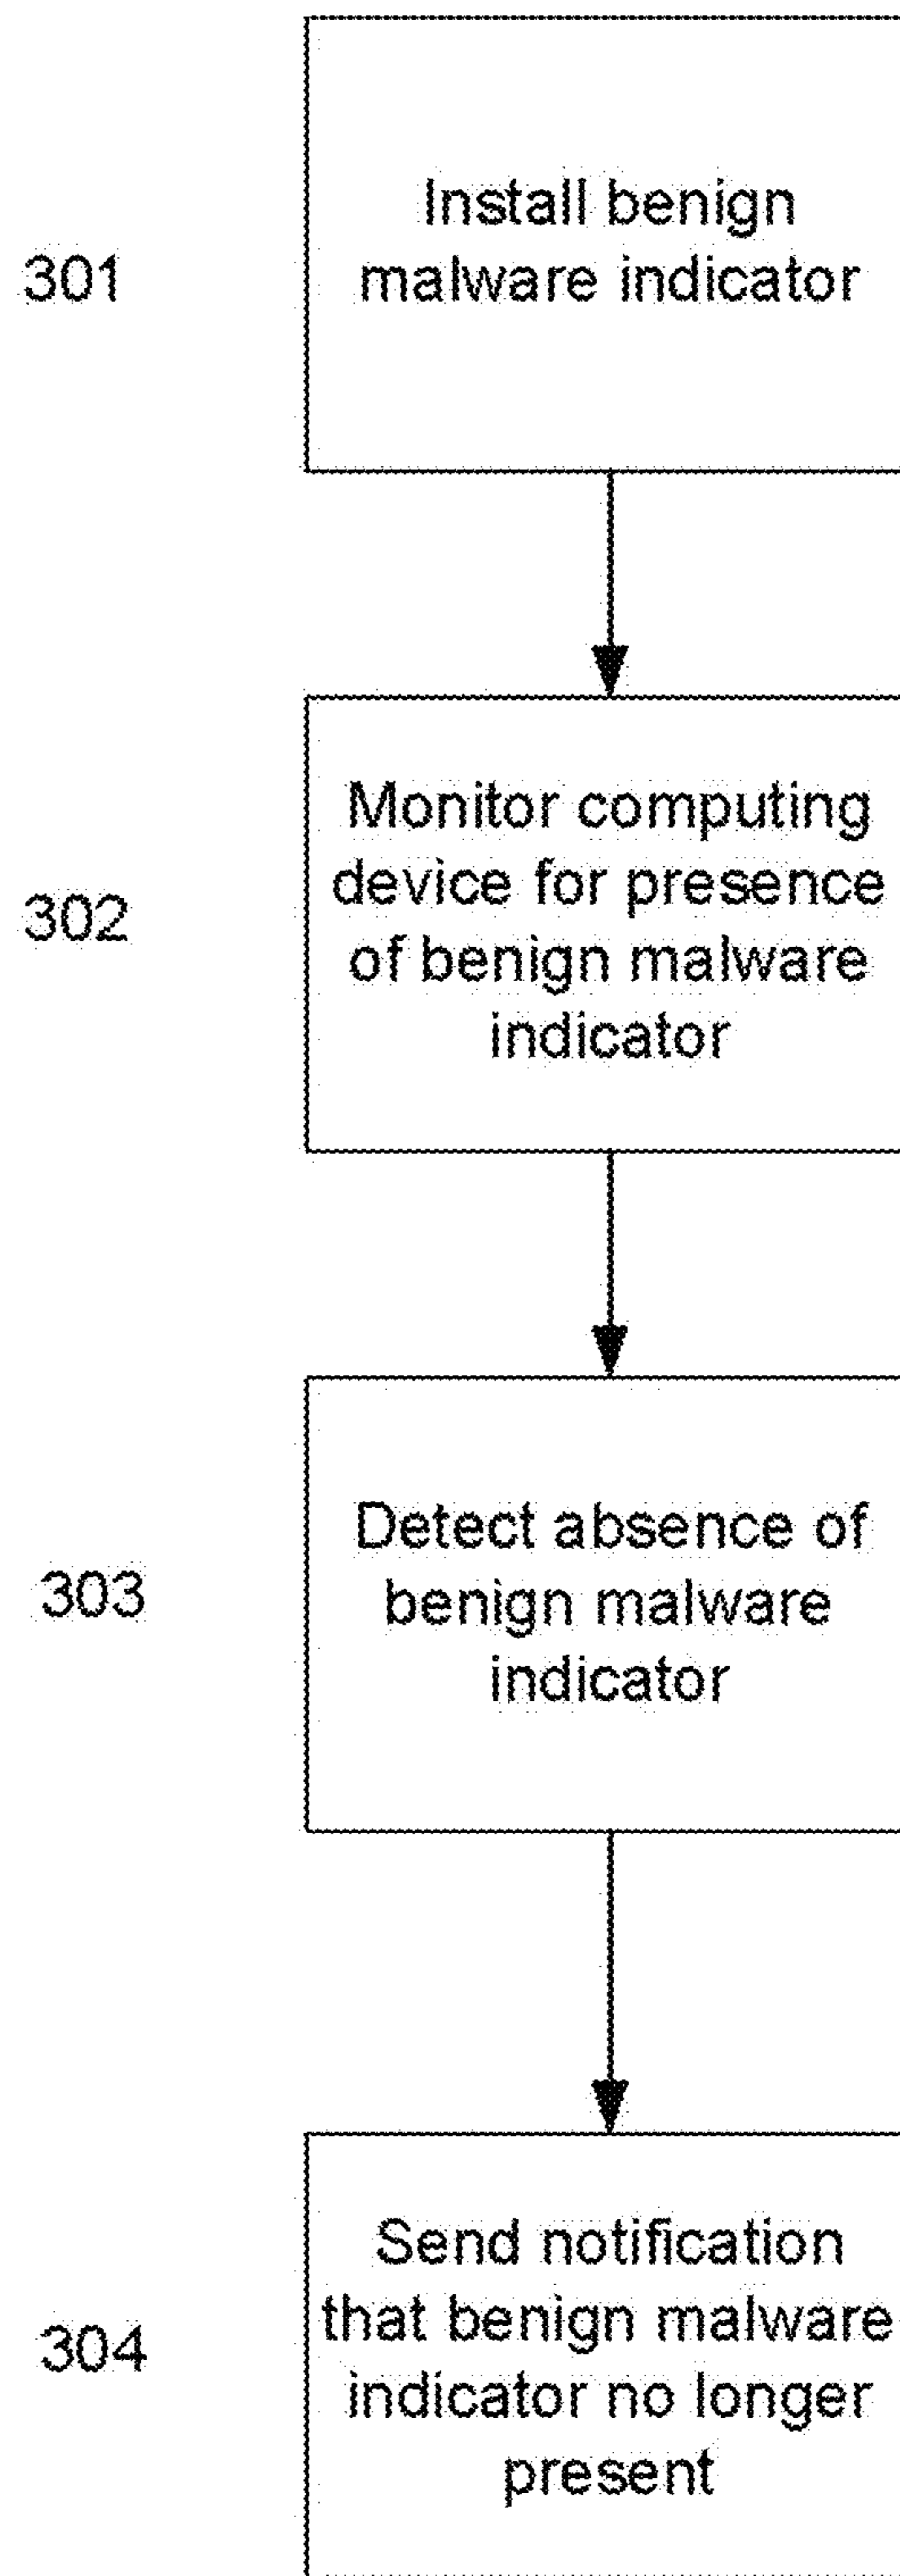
301

Install benign malware indicator

302

Monitor computing device for presence of benign malware indicator

303

Detect absence of benign malware indicator

304

Send notification that benign malware indicator no longer present